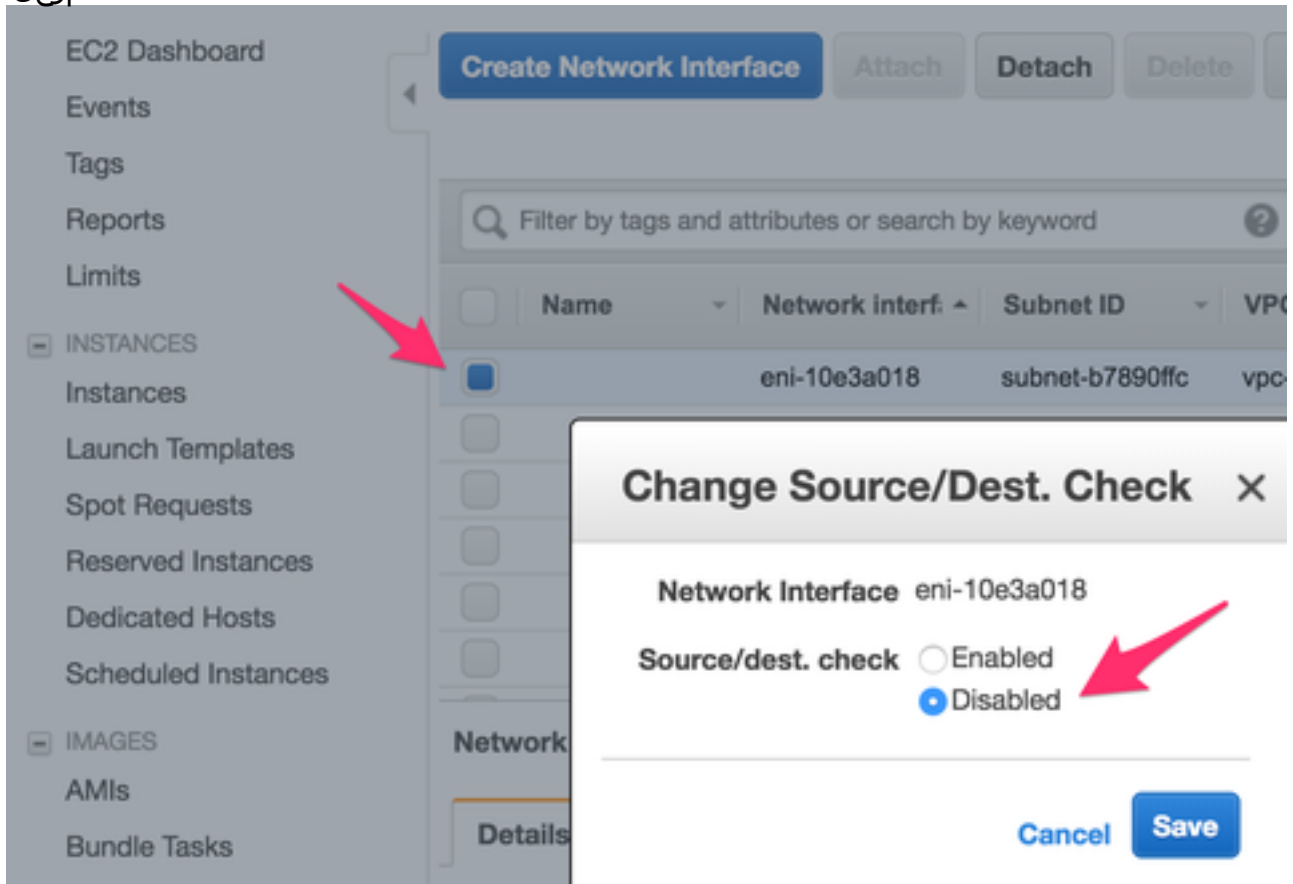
EC2 Dashboard
Events
Tags
Reports
Limits
INSTANCES
Instances
Launch Templates
Spot Requests
Reserved Instances
Dedicated Hosts
Scheduled Instances
IMAGES
AMIs
Bundle Tasks

Create Network Interface
Attach
Detach
Delete

Filter by tags and attributes or search by keyword

| | Name | Network interf: | Subnet ID | VP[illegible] |
|---|---|---|---|---|
| | | eni-10e3a018 | subnet-b7890ffc | vpc-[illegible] |

Network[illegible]
Details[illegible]

Change Source/Dest. Check
Network Interface eni-10e3a018
Source/dest. check Enabled
Disabled
Cancel
Save